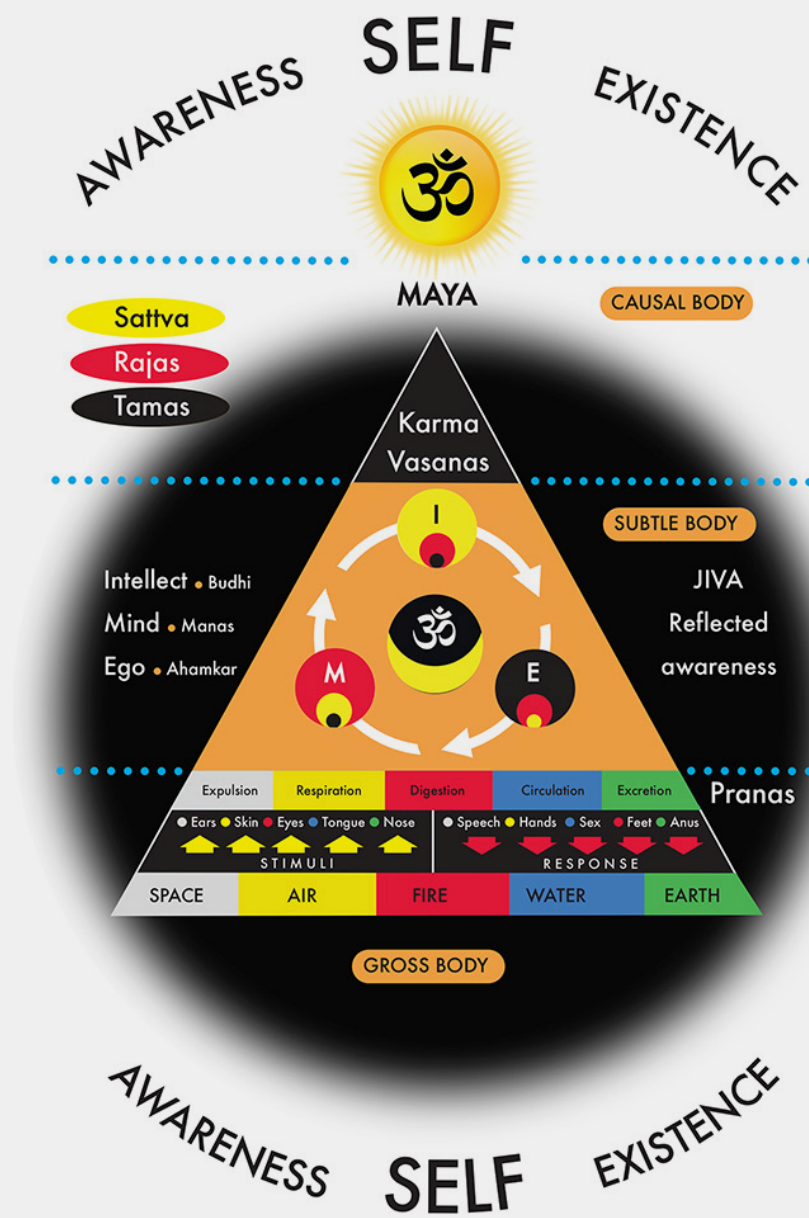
AWARENESS SELF EXISTENCE

ॐ

MAYA

Sattva
Rajas
Tamas

CAUSAL BODY

Karma Vasanas

SUBTLE BODY

I

Intellect • Budhi
Mind • Manas
Ego • Ahamkar

ॐ

M

E

JIVA
Reflected awareness

| Expulsion | Respiration | Digestion | Circulation | Excretion |
|---|---|---|---|---|

Pranas

• Ears • Skin • Eyes • Tongue • Nose
STIMULI

• Speech • Hands • Sex • Feet • Anus
RESPONSE

| SPACE | AIR | FIRE | WATER | EARTH |
|---|---|---|---|---|

GROSS BODY

AWARENESS SELF EXISTENCE